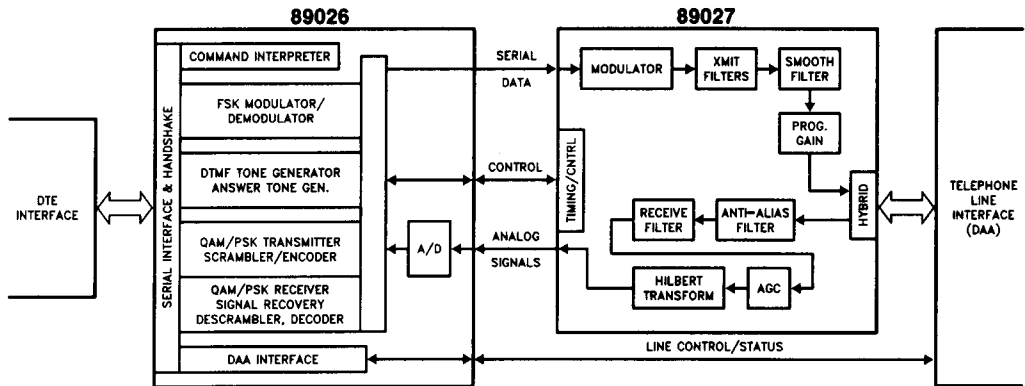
89026

89027

DTE INTERFACE

SERIAL INTERFACE & HANDSHAKE

COMMAND INTERPRETER

FSK MODULATOR/ DEMODULATOR

DTMF TONE GENERATOR ANSWER TONE GEN.

QAM/PSK TRANSMITTER SCRAMBLER/ENCODER

QAM/PSK RECEIVER SIGNAL RECOVERY DESCRAMBLER, DECODER

DAA INTERFACE

A/D

SERIAL DATA

CONTROL

ANALOG SIGNALS

TIMING/CNTRL

MODULATOR

XMIT FILTERS

SMOOTH FILTER

PROG. GAIN

HYBRID

RECEIVE FILTER

ANTI-ALIAS FILTER

HILBERT TRANSFORM

AGC

LINE CONTROL/STATUS

TELEPHONE LINE INTERFACE (DAA)